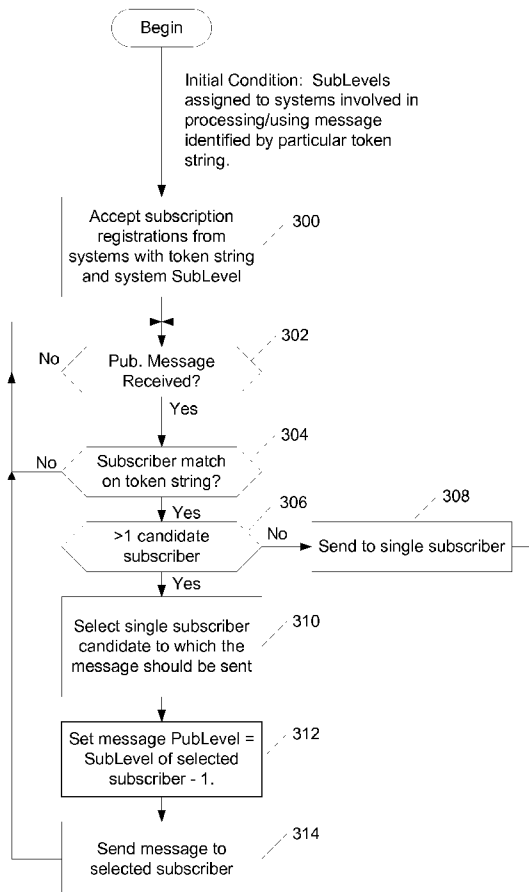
Begin

Initial Condition: SubLevels assigned to systems involved in processing/using message identified by particular token string.

Accept subscription registrations from systems with token string and system SubLevel

300

No

Pub. Message Received?

302

Yes

No

Subscriber match on token string?

304

Yes

>1 candidate subscriber

306

No

308

Send to single subscriber

Yes

Select single subscriber candidate to which the message should be sent

310

Set message PubLevel = SubLevel of selected subscriber - 1.

312

Send message to selected subscriber

314